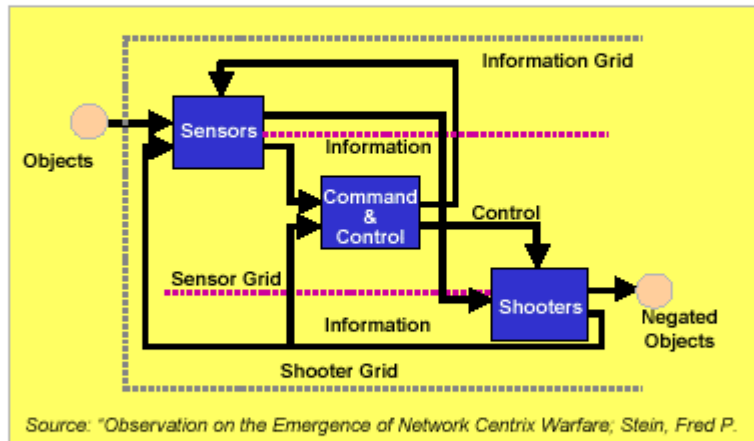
Information Grid

Sensors

Objects

Information

Command & Control

Control

Sensor Grid

Shooters

Negated Objects

Information

Shooter Grid

Source: "Observation on the Emergence of Network Centrix Warfare; Stein, Fred P.